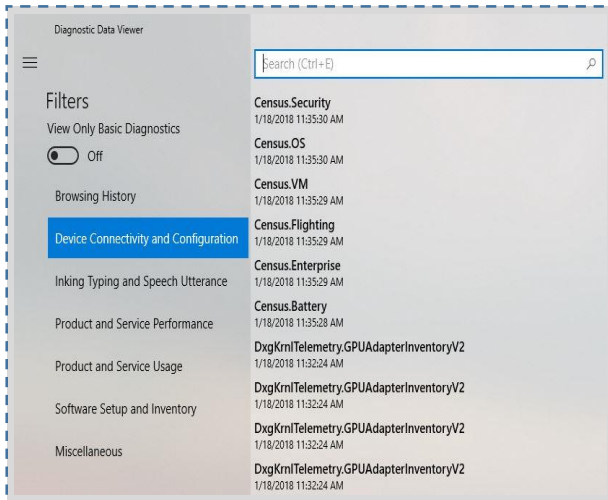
Diagnostic Data Viewer

Filters

View Only Basic Diagnostics

Off

Browsing History

Device Connectivity and Configuration

Inking Typing and Speech Utterance

Product and Service Performance

Product and Service Usage

Software Setup and Inventory

Miscellaneous

Search (Ctrl+E)

Census.Security
1/18/2018 11:35:30 AM

Census.OS
1/18/2018 11:35:30 AM

Census.VM
1/18/2018 11:35:29 AM

Census.Flighting
1/18/2018 11:35:29 AM

Census.Enterprise
1/18/2018 11:35:29 AM

Census.Battery
1/18/2018 11:35:28 AM

DxgKrnlTelemetry.GPUAdapterInventoryV2
1/18/2018 11:32:24 AM

DxgKrnlTelemetry.GPUAdapterInventoryV2
1/18/2018 11:32:24 AM

DxgKrnlTelemetry.GPUAdapterInventoryV2
1/18/2018 11:32:24 AM

DxgKrnlTelemetry.GPUAdapterInventoryV2
1/18/2018 11:32:24 AM